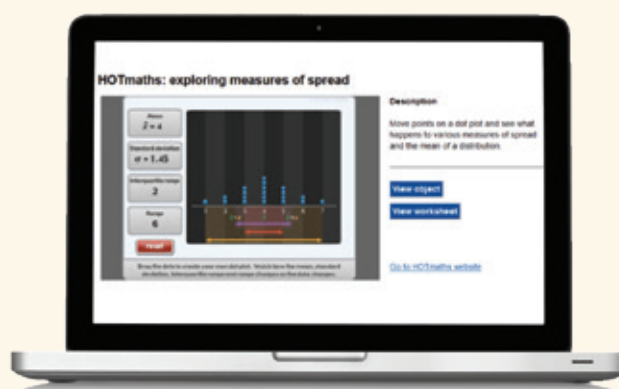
HOTmaths: exploring measures of spread

Mean
$\bar{x} = 4$

Standard deviation
$\sigma = 1.45$

Interquartile range
2

Range
6

reset

Drag the dots to create your own dot plot. Watch how the mean, standard deviation, interquartile range and range changes as the data changes.

Description

Move points on a dot plot and see what happens to various measures of spread and the mean of a distribution.

View object

View worksheet

Go to HOTmaths website